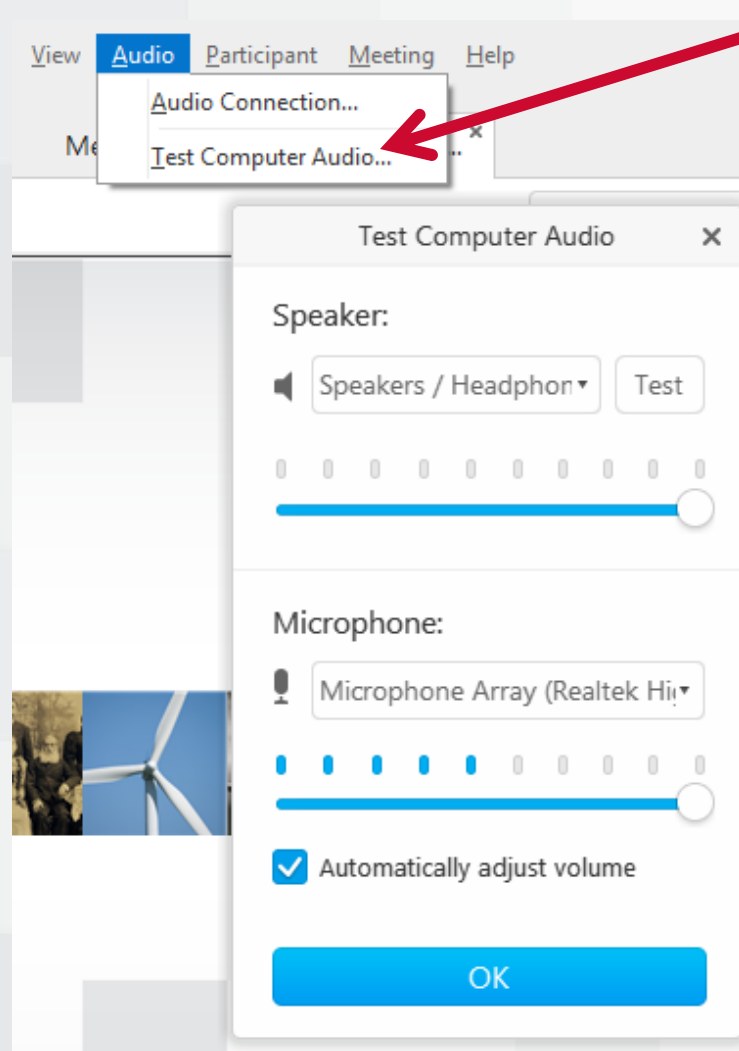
View Audio Participant Meeting Help

Audio Connection...

Test Computer Audio...

Me

Test Computer Audio

Speaker:

Speakers / Headphon

Test

Microphone:

Microphone Array (Realtek Hi

Automatically adjust volume

OK